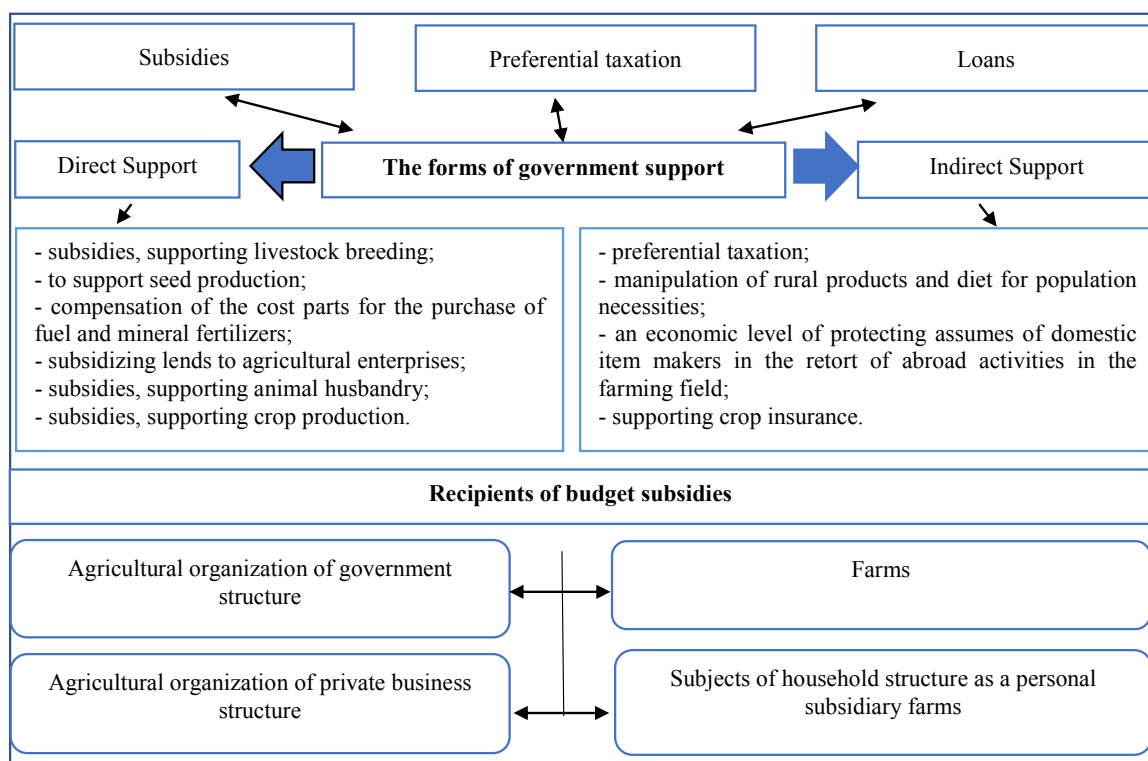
Subsidies

Preferential taxation

Loans

Direct Support

The forms of government support

Indirect Support

- subsidies, supporting livestock breeding;
- to support seed production;
- compensation of the cost parts for the purchase of fuel and mineral fertilizers;
- subsidizing lends to agricultural enterprises;
- subsidies, supporting animal husbandry;
- subsidies, supporting crop production.

- preferential taxation;
- manipulation of rural products and diet for population necessities;
- an economic level of protecting assumes of domestic item makers in the retort of abroad activities in the farming field;
- supporting crop insurance.

Recipients of budget subsidies

Agricultural organization of government structure

Farms

Agricultural organization of private business structure

Subjects of household structure as a personal subsidiary farms